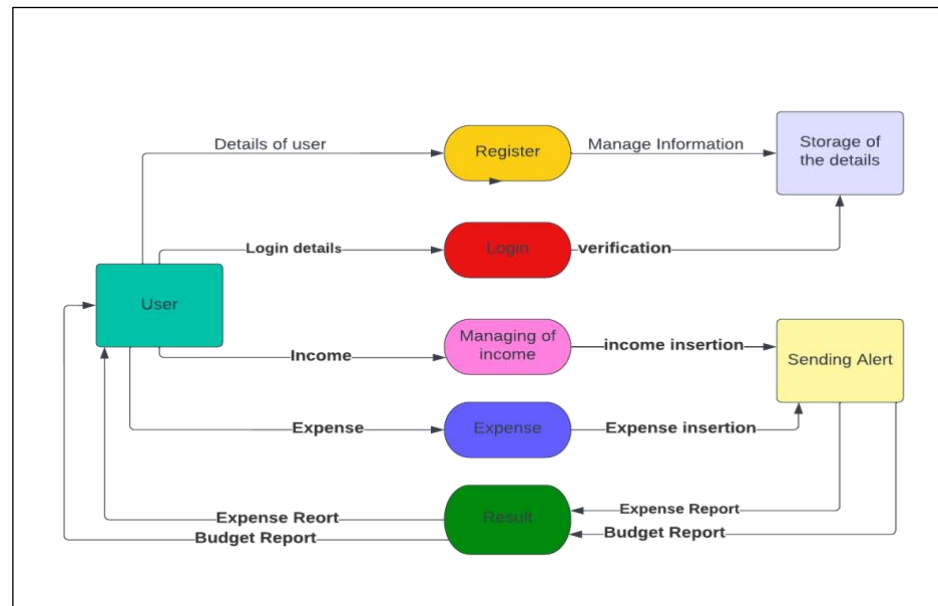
Details of user

Register

Manage Information

Storage of the details

Login details

Login

verification

User

Managing of income

income insertion

Sending Alert

Income

Expense

Expense

Expense insertion

Expense Report

Result

Expense Reort

Budget Report

Budget Report